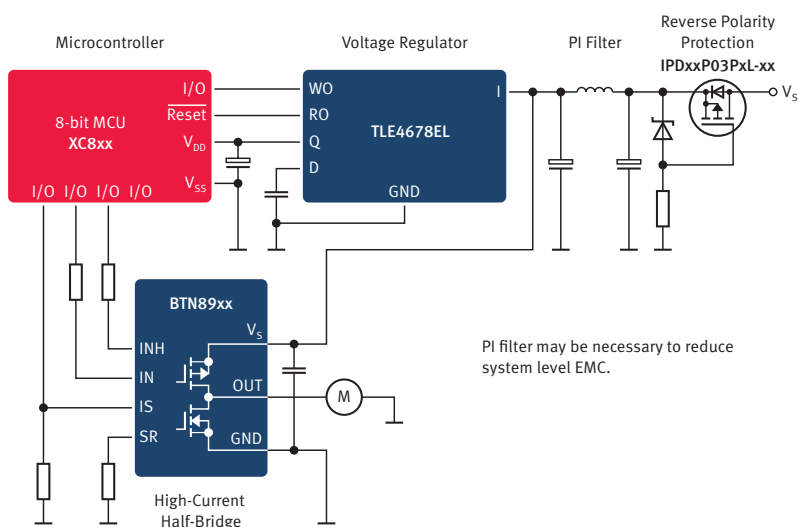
Microcontroller

Voltage Regulator

PI Filter

Reverse Polarity Protection
IPDxxP03PxL-xx

8-bit MCU
XC8xx

I/O
Reset
$V_{DD}$
$V_{SS}$
I/O I/O I/O I/O

WO
RO
Q
D
TLE4678EL
GND
I

$V_S$

BTN89xx
$V_S$
INH
IN
OUT
IS
SR
GND

M

PI filter may be necessary to reduce system level EMC.

High-Current Half-Bridge